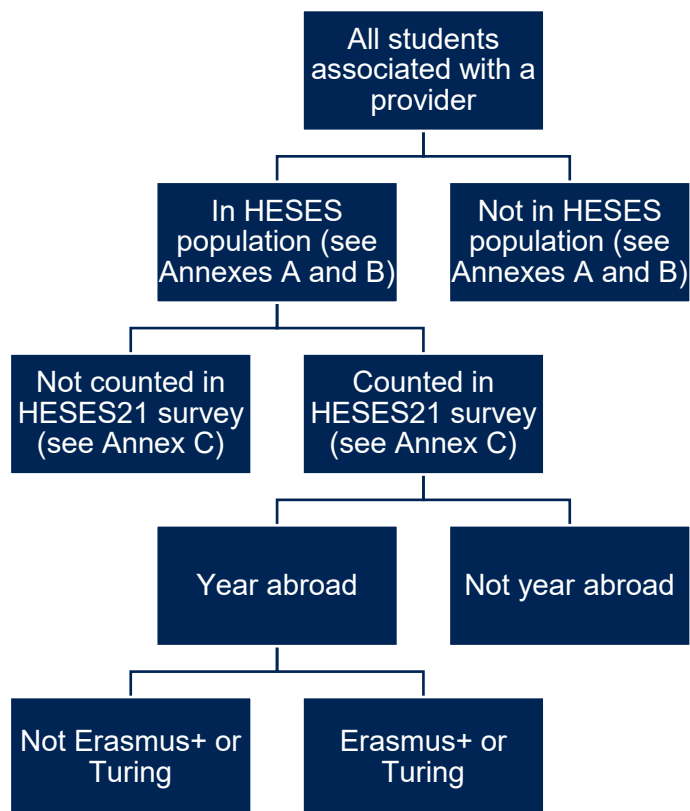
All students associated with a provider

In HESES population (see Annexes A and B)

Not in HESES population (see Annexes A and B)

Not counted in HESES21 survey (see Annex C)

Counted in HESES21 survey (see Annex C)

Year abroad

Not year abroad

Not Erasmus+ or Turing

Erasmus+ or Turing